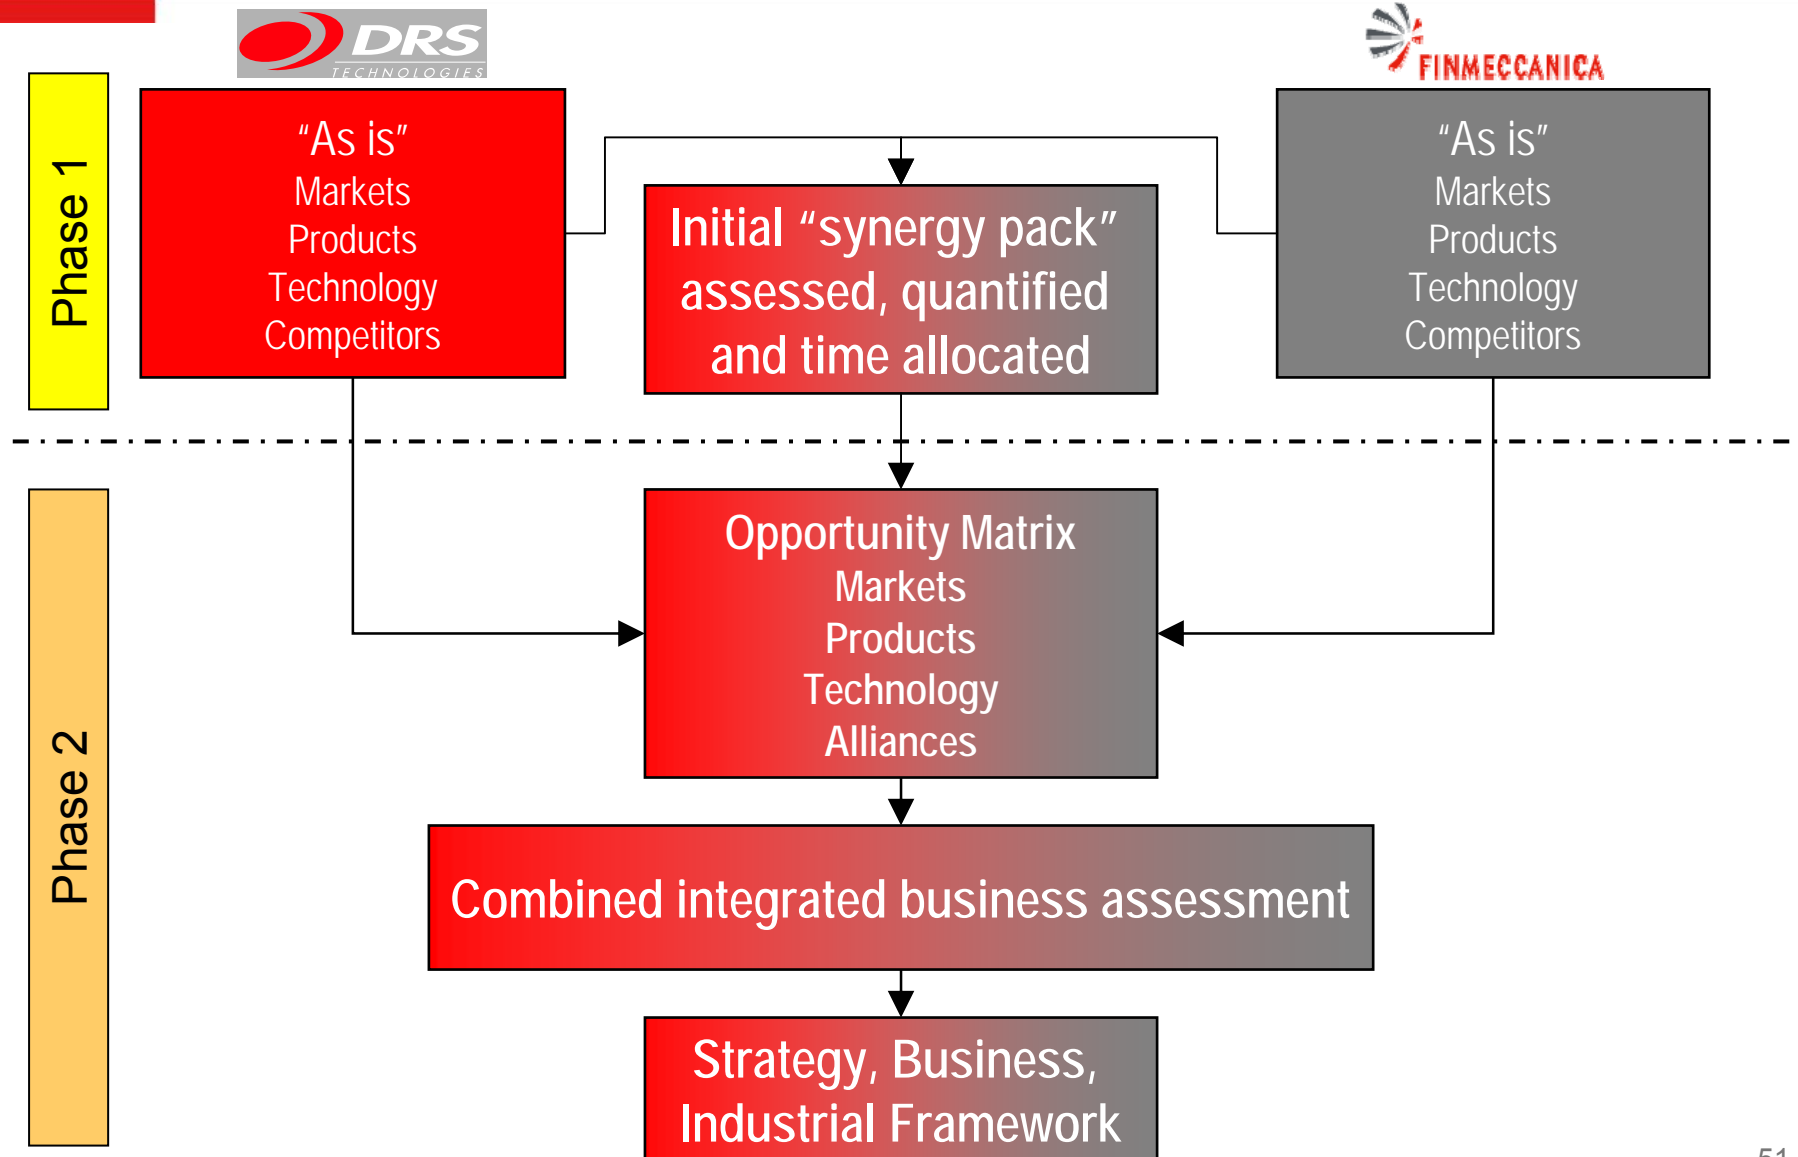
DRS TECHNOLOGIES

FINMECCANICA

Phase 1

"As is"
Markets
Products
Technology
Competitors

Initial "synergy pack" assessed, quantified and time allocated

"As is"
Markets
Products
Technology
Competitors

Phase 2

Opportunity Matrix
Markets
Products
Technology
Alliances

Combined integrated business assessment

Strategy, Business, Industrial Framework

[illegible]